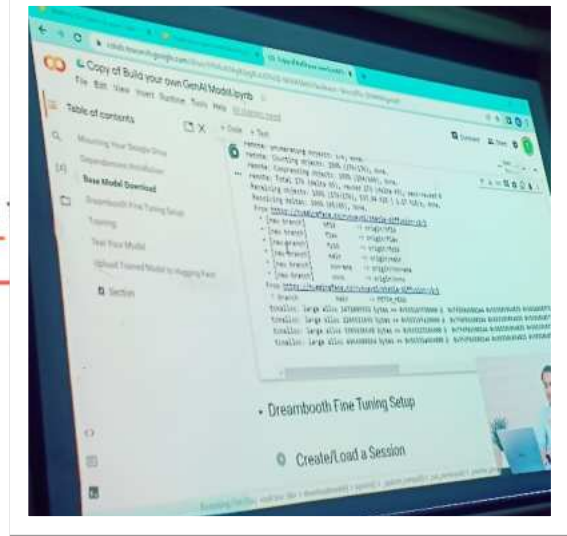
colab.research.google.com

Copy of Build your own GenAI Model.ipynb

File Edit View Insert Runtime Tools Help

Table of contents

+ Code + Text

Mounting Your Google Drive

Dependencies Installation

Base Model Download

Dreambooth Fine Tuning Setup

Training

Test Your Model

Upload Trained Model to Hugging Face

Section

remote: Enumerating objects: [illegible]
remote: Counting objects: 100% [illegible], done.
remote: Compressing objects: 100% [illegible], done.
remote: Total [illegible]
Receiving objects: 100% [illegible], done.
Resolving deltas: 100% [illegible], done.
From https://huggingface.co/runwayml/stable-diffusion-v1-5
* [new branch] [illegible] -> origin/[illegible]
* [new branch] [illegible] -> origin/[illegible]
* [new branch] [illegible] -> origin/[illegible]
* [new branch] main -> origin/main
* [new branch] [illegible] -> origin/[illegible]
* [new branch] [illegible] -> origin/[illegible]
From https://huggingface.co/runwayml/stable-diffusion-v1-5
* branch main -> FETCH_HEAD
Filtering content: large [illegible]
Filtering content: large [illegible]
Filtering content: large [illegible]
Filtering content: large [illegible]

Dreambooth Fine Tuning Setup

Create/Load a Session